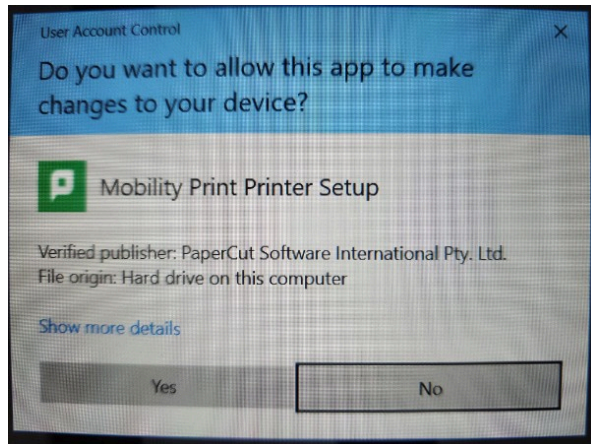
User Account Control

×

Do you want to allow this app to make changes to your device?

p

Mobility Print Printer Setup

Verified publisher: PaperCut Software International Pty. Ltd.
File origin: Hard drive on this computer

Show more details

Yes

No